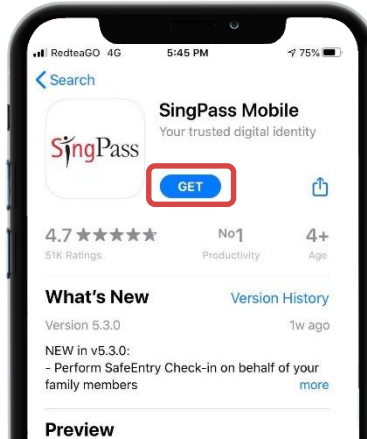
RedteaGO 4G 5:45 PM 75%

Search

SingPass

SingPass Mobile
Your trusted digital identity

GET

4.7 ★★★★★
51K Ratings

No1
Productivity

4+
Age

What's New

Version History

Version 5.3.0

1w ago

NEW in v5.3.0:
- Perform SafeEntry Check-in on behalf of your family members

more

Preview